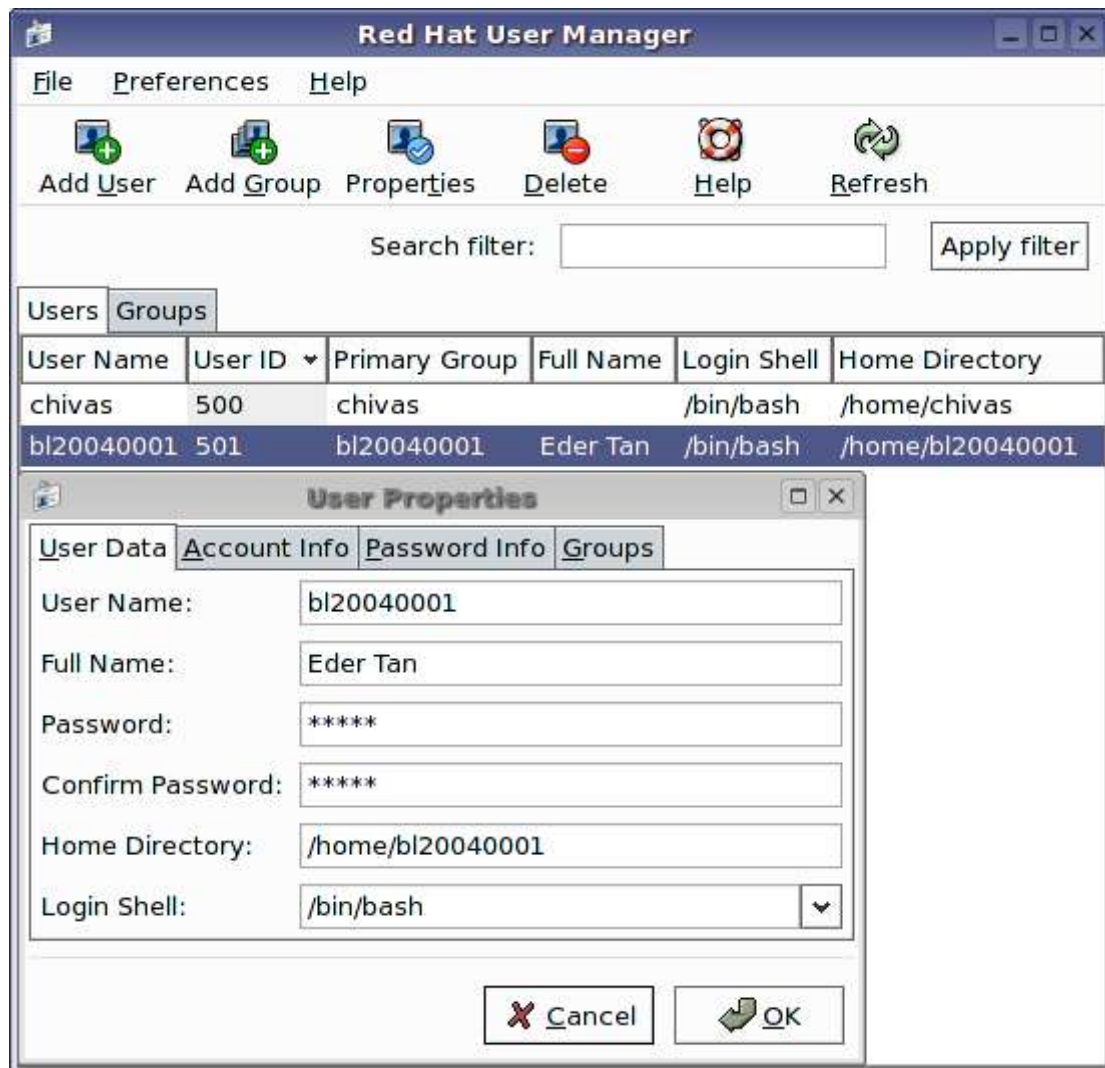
Red Hat User Manager

File Preferences Help

Add User Add Group Properties Delete Help Refresh

Search filter: Apply filter

Users Groups

| User Name | User ID | Primary Group | Full Name | Login Shell | Home Directory |
|---|---|---|---|---|---|
| chivas | 500 | chivas | | /bin/bash | /home/chivas |
| bl20040001 | 501 | bl20040001 | Eder Tan | /bin/bash | /home/bl20040001 |

User Properties

User Data Account Info Password Info Groups

User Name: bl20040001

Full Name: Eder Tan

Password: *****

Confirm Password: *****

Home Directory: /home/bl20040001

Login Shell: /bin/bash

Cancel OK